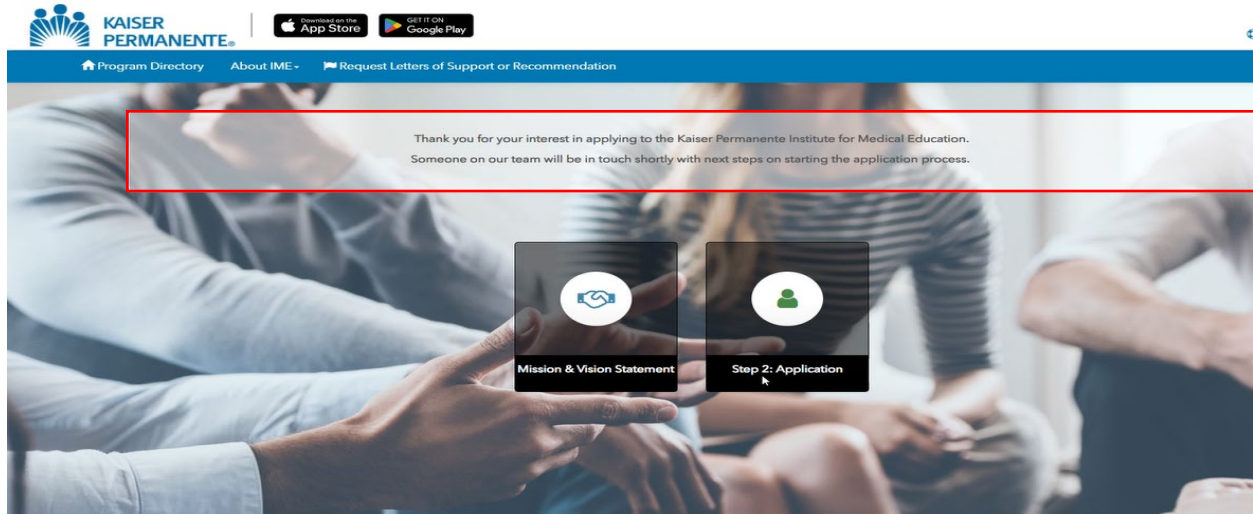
KAISER PERMANENTE®

Download on the App Store

GET IT ON Google Play

Program Directory
About IME
Request Letters of Support or Recommendation

Thank you for your interest in applying to the Kaiser Permanente Institute for Medical Education.
Someone on our team will be in touch shortly with next steps on starting the application process.

Mission & Vision Statement

Step 2: Application